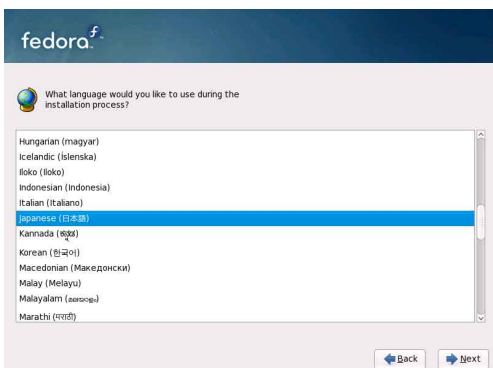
fedora

What language would you like to use during the installation process?

Hungarian (magyar)
Icelandic (Íslenska)
Iloko (Iloko)
Indonesian (Indonesia)
Italian (Italiano)
Japanese (日本語)
Kannada (ಕನ್ನಡ)
Korean (한국어)
Macedonian (Македонски)
Malay (Melayu)
Malayalam (മലയാളം)
Marathi (मराठी)

Back
Next